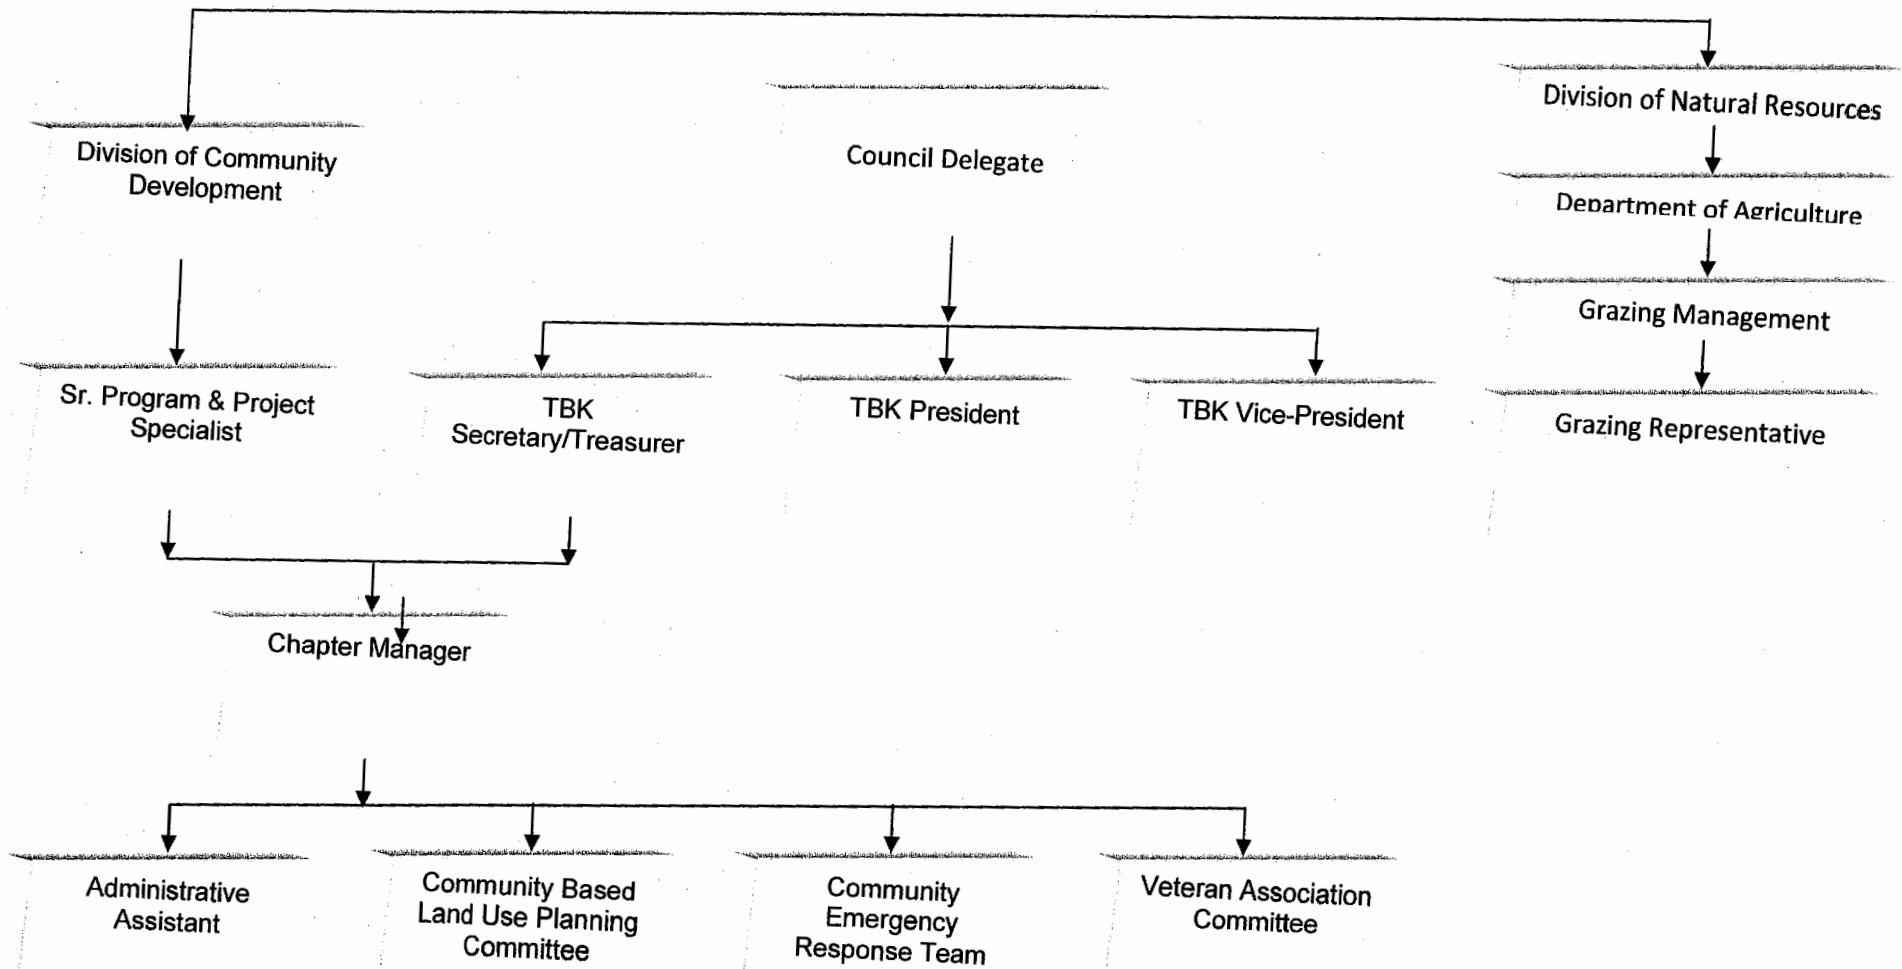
Division of Community Development

Council Delegate

Division of Natural Resources

Department of Agriculture

Grazing Management

Grazing Representative

Sr. Program & Project Specialist

TBK Secretary/Treasurer

TBK President

TBK Vice-President

Chapter Manager

Administrative Assistant

Community Based Land Use Planning Committee

Community Emergency Response Team

Veteran Association Committee